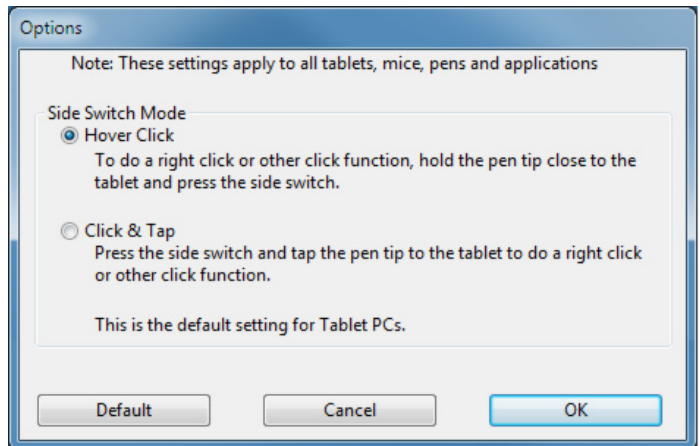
Options

Note: These settings apply to all tablets, mice, pens and applications

Side Switch Mode

Hover Click

To do a right click or other click function, hold the pen tip close to the tablet and press the side switch.

Click & Tap

Press the side switch and tap the pen tip to the tablet to do a right click or other click function.

This is the default setting for Tablet PCs.

Default

Cancel

OK